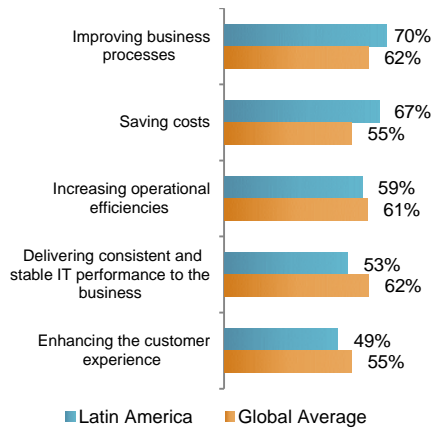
Improving business processes
70%
62%

Saving costs
67%
55%

Increasing operational efficiencies
59%
61%

Delivering consistent and stable IT performance to the business
53%
62%

Enhancing the customer experience
49%
55%

Latin America
Global Average